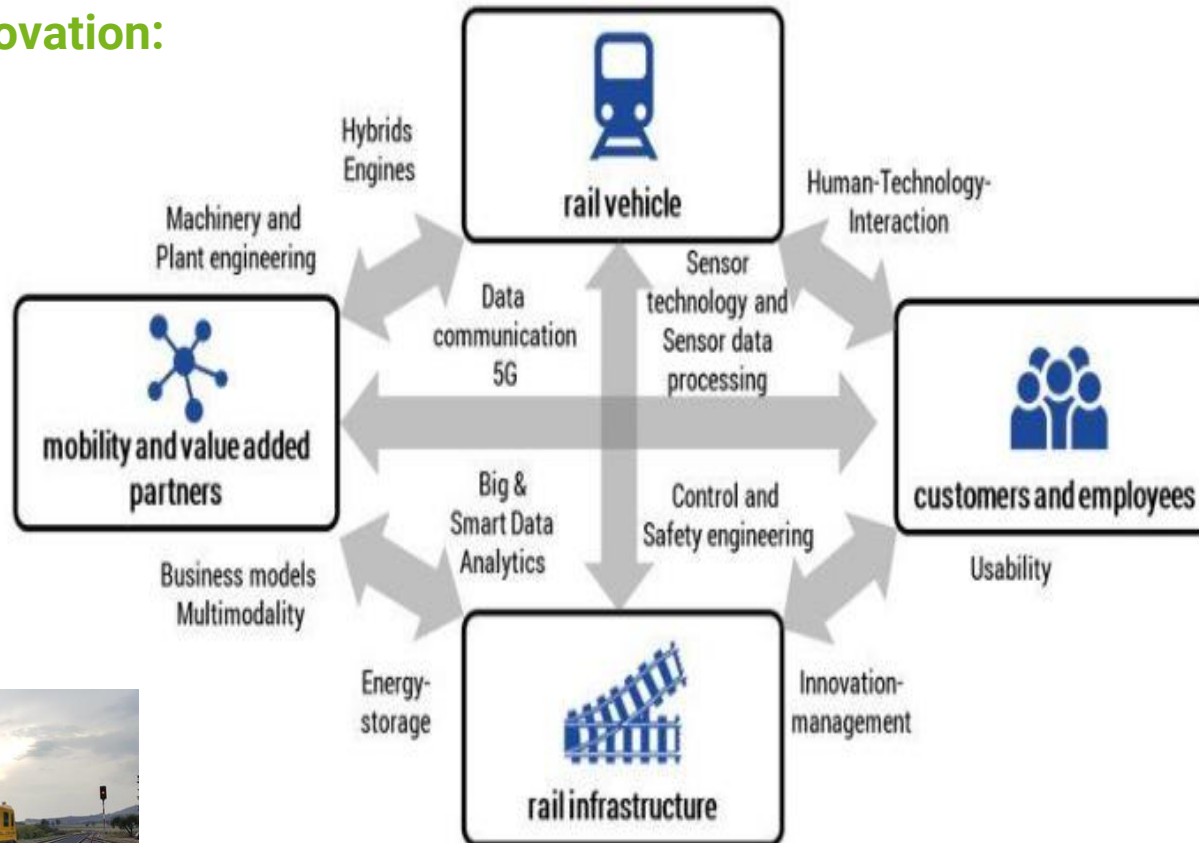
ovation:

rail vehicle

Hybrids Engines

Human-Technology-Interaction

Machinery and Plant engineering

Sensor technology and Sensor data processing

Data communication 5G

mobility and value added partners

customers and employees

Big & Smart Data Analytics

Control and Safety engineering

Business models Multimodality

Usability

Energy-storage

Innovation-management

rail infrastructure